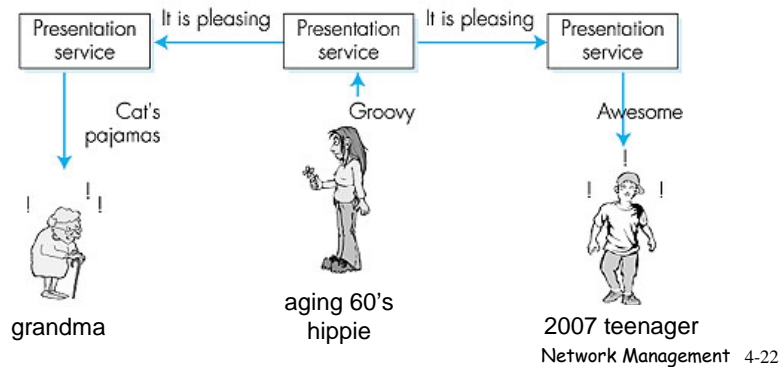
Presentation service

It is pleasing

Presentation service

It is pleasing

Presentation service

Cat's pajamas

Groovy

Awesome

!

!

!

!

!

!

grandma

aging 60's hippie

2007 teenager

Network Management 4-22